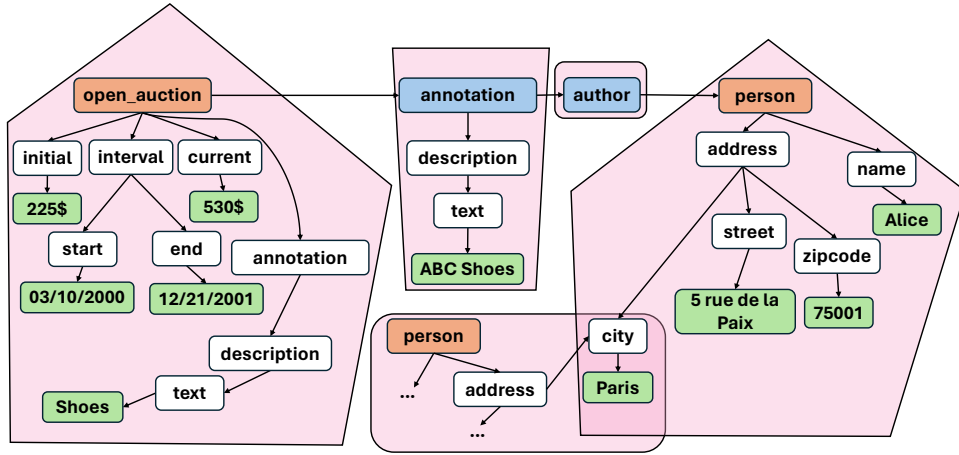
open_auction
initial
interval
current
225$
530$
start
end
annotation
03/10/2000
12/21/2001
description
text
Shoes

annotation
description
text
ABC Shoes

author

person
address
name
Alice
street
zipcode
5 rue de la Paix
75001

person
...
address
...
city
Paris